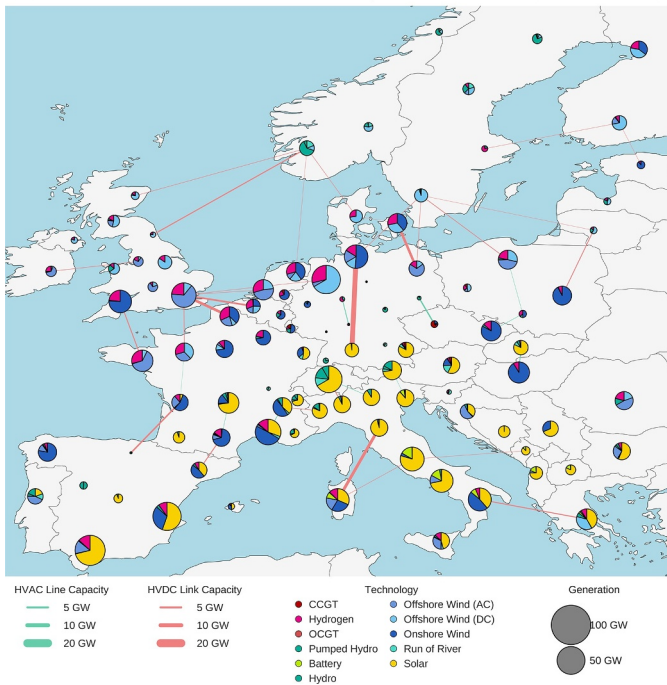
HVAC Line Capacity
5 GW
10 GW
20 GW

HVDC Link Capacity
5 GW
10 GW
20 GW

Technology
CCGT
Hydrogen
OCGT
Pumped Hydro
Battery
Hydro
Offshore Wind (AC)
Offshore Wind (DC)
Onshore Wind
Run of River
Solar

Generation
100 GW
50 GW